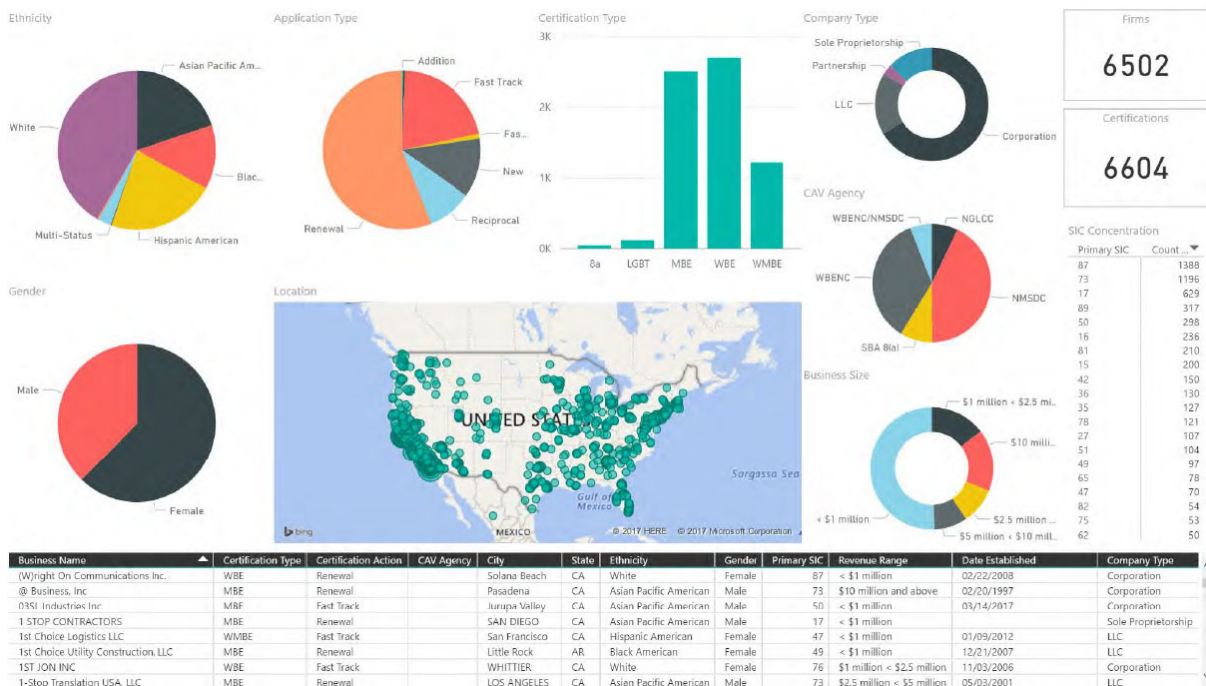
Ethnicity

Asian Pacific Am...
White
Blac...
Multi-Status
Hispanic American

Application Type

Addition
Fast Track
Fas...
New
Reciprocal
Renewal

Certification Type

3K
2K
1K
0K
8a
LGBT
MBE
WBE
WMBE

Company Type

Sole Proprietorship
Partnership
LLC
Corporation

Firms
6502

Certifications
6604

CAV Agency

WBENC/NMSDC
NGLCC
WBENC
NMSDC
SBA 8(a)

SIC Concentration

| Primary SIC | Count ... |
|---|---|
| 87 | 1388 |
| 73 | 1196 |
| 17 | 629 |
| 89 | 317 |
| 50 | 298 |
| 16 | 236 |
| 81 | 210 |
| 15 | 200 |
| 42 | 150 |
| 36 | 130 |
| 35 | 127 |
| 78 | 121 |
| 27 | 107 |
| 51 | 104 |
| 49 | 97 |
| 65 | 78 |
| 47 | 70 |
| 82 | 54 |
| 75 | 53 |
| 62 | 50 |

Gender

Male
Female

Location

UNITED STAT
Sargasso Sea
Gulf of Mexico
MEXICO
bing
© 2017 HERE © 2017 Microsoft Corporation

Business Size

$1 million < $2.5 mi...
$10 milli...
$2.5 million ...
$5 million < $10 mil...
< $1 million

| Business Name | Certification Type | Certification Action | CAV Agency | City | State | Ethnicity | Gender | Primary SIC | Revenue Range | Date Established | Company Type |
|---|---|---|---|---|---|---|---|---|---|---|---|
| (W)right On Communications Inc. | WBE | Renewal | | Solana Beach | CA | White | Female | 87 | < $1 million | 02/22/2008 | Corporation |
| @ Business, Inc | MBE | Renewal | | Pasadena | CA | Asian Pacific American | Male | 73 | $10 million and above | 02/20/1997 | Corporation |
| 03SI Industries Inc | MBE | Fast Track | | Jurupa Valley | CA | Asian Pacific American | Male | 50 | < $1 million | 03/14/2017 | Corporation |
| 1 STOP CONTRACTORS | MBE | Renewal | | SAN DIEGO | CA | Asian Pacific American | Male | 17 | < $1 million | | Sole Proprietorship |
| 1st Choice Logistics LLC | WMBE | Fast Track | | San Francisco | CA | Hispanic American | Female | 47 | < $1 million | 01/09/2012 | LLC |
| 1st Choice Utility Construction, LLC | MBE | Renewal | | Little Rock | AR | Black American | Female | 49 | < $1 million | 12/21/2007 | LLC |
| 1ST JON INC | WBE | Fast Track | | WHITTIER | CA | White | Female | 76 | $1 million < $2.5 million | 11/03/2006 | Corporation |
| 1-Stop Translation USA, LLC | MBE | Renewal | | LOS ANGELES | CA | Asian Pacific American | Male | 73 | $2.5 million < $5 million | 05/03/2001 | LLC |